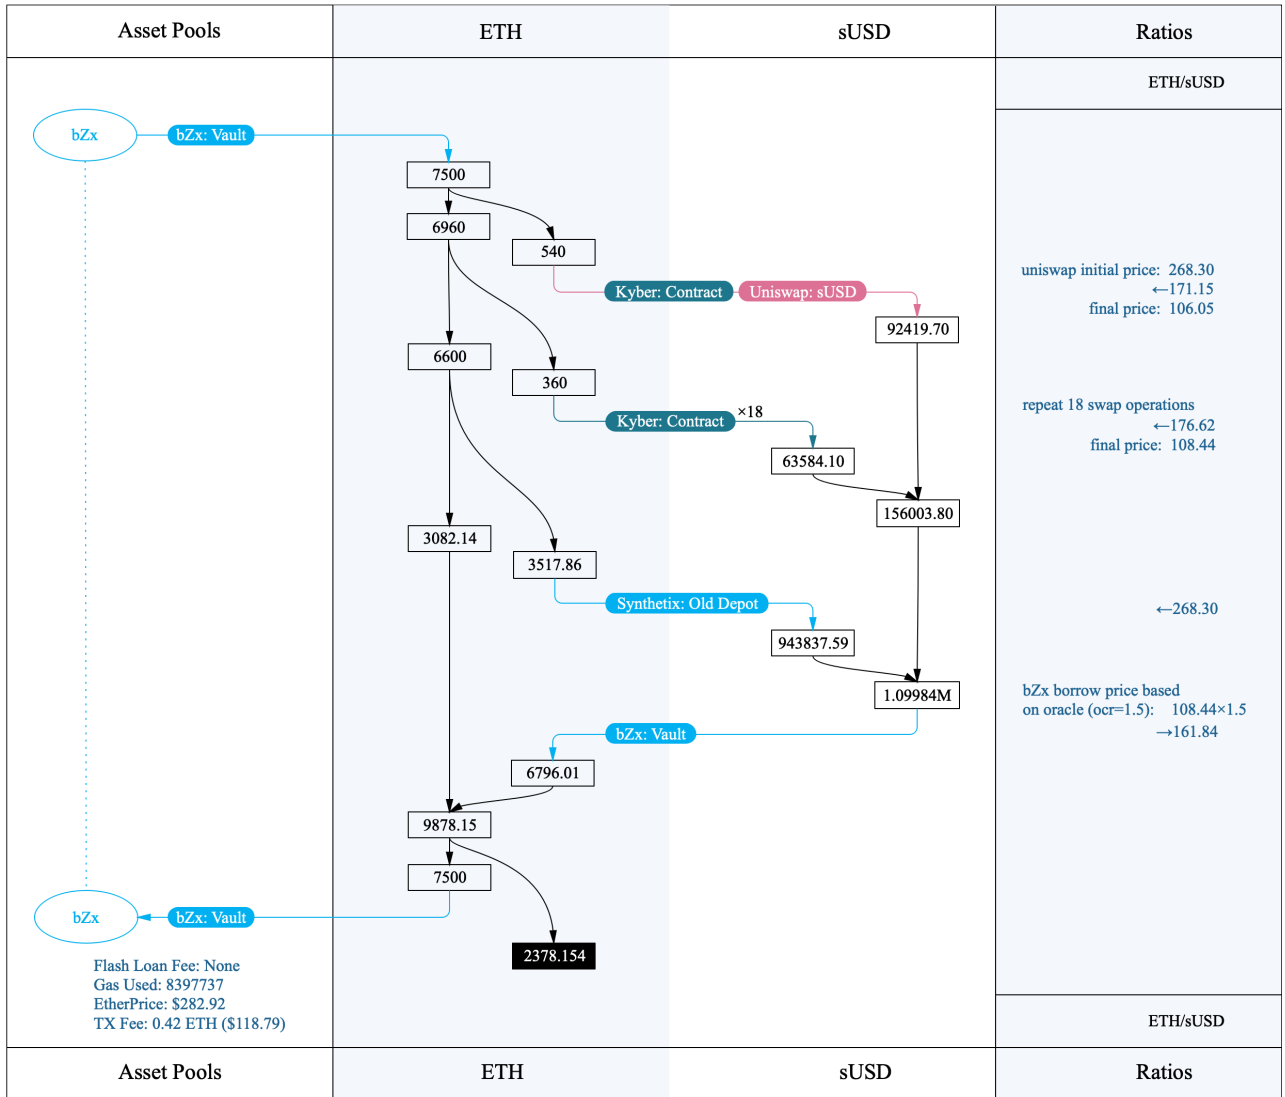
| Asset Pools | ETH | sUSD | Ratios |
|---|---|---|---|

ETH/sUSD

bZx

bZx: Vault

7500

6960

540

Kyber: Contract

Uniswap: sUSD

92419.70

uniswap initial price: 268.30
←171.15
final price: 106.05

6600

360

Kyber: Contract

×18

63584.10

repeat 18 swap operations
←176.62
final price: 108.44

156003.80

3082.14

3517.86

Synthetix: Old Depot

943837.59

←268.30

1.09984M

bZx borrow price based on oracle (ocr=1.5): 108.44×1.5
→161.84

bZx: Vault

6796.01

9878.15

7500

bZx

bZx: Vault

2378.154

Flash Loan Fee: None
Gas Used: 8397737
EtherPrice: $282.92
TX Fee: 0.42 ETH ($118.79)

ETH/sUSD

| Asset Pools | ETH | sUSD | Ratios |
|---|---|---|---|